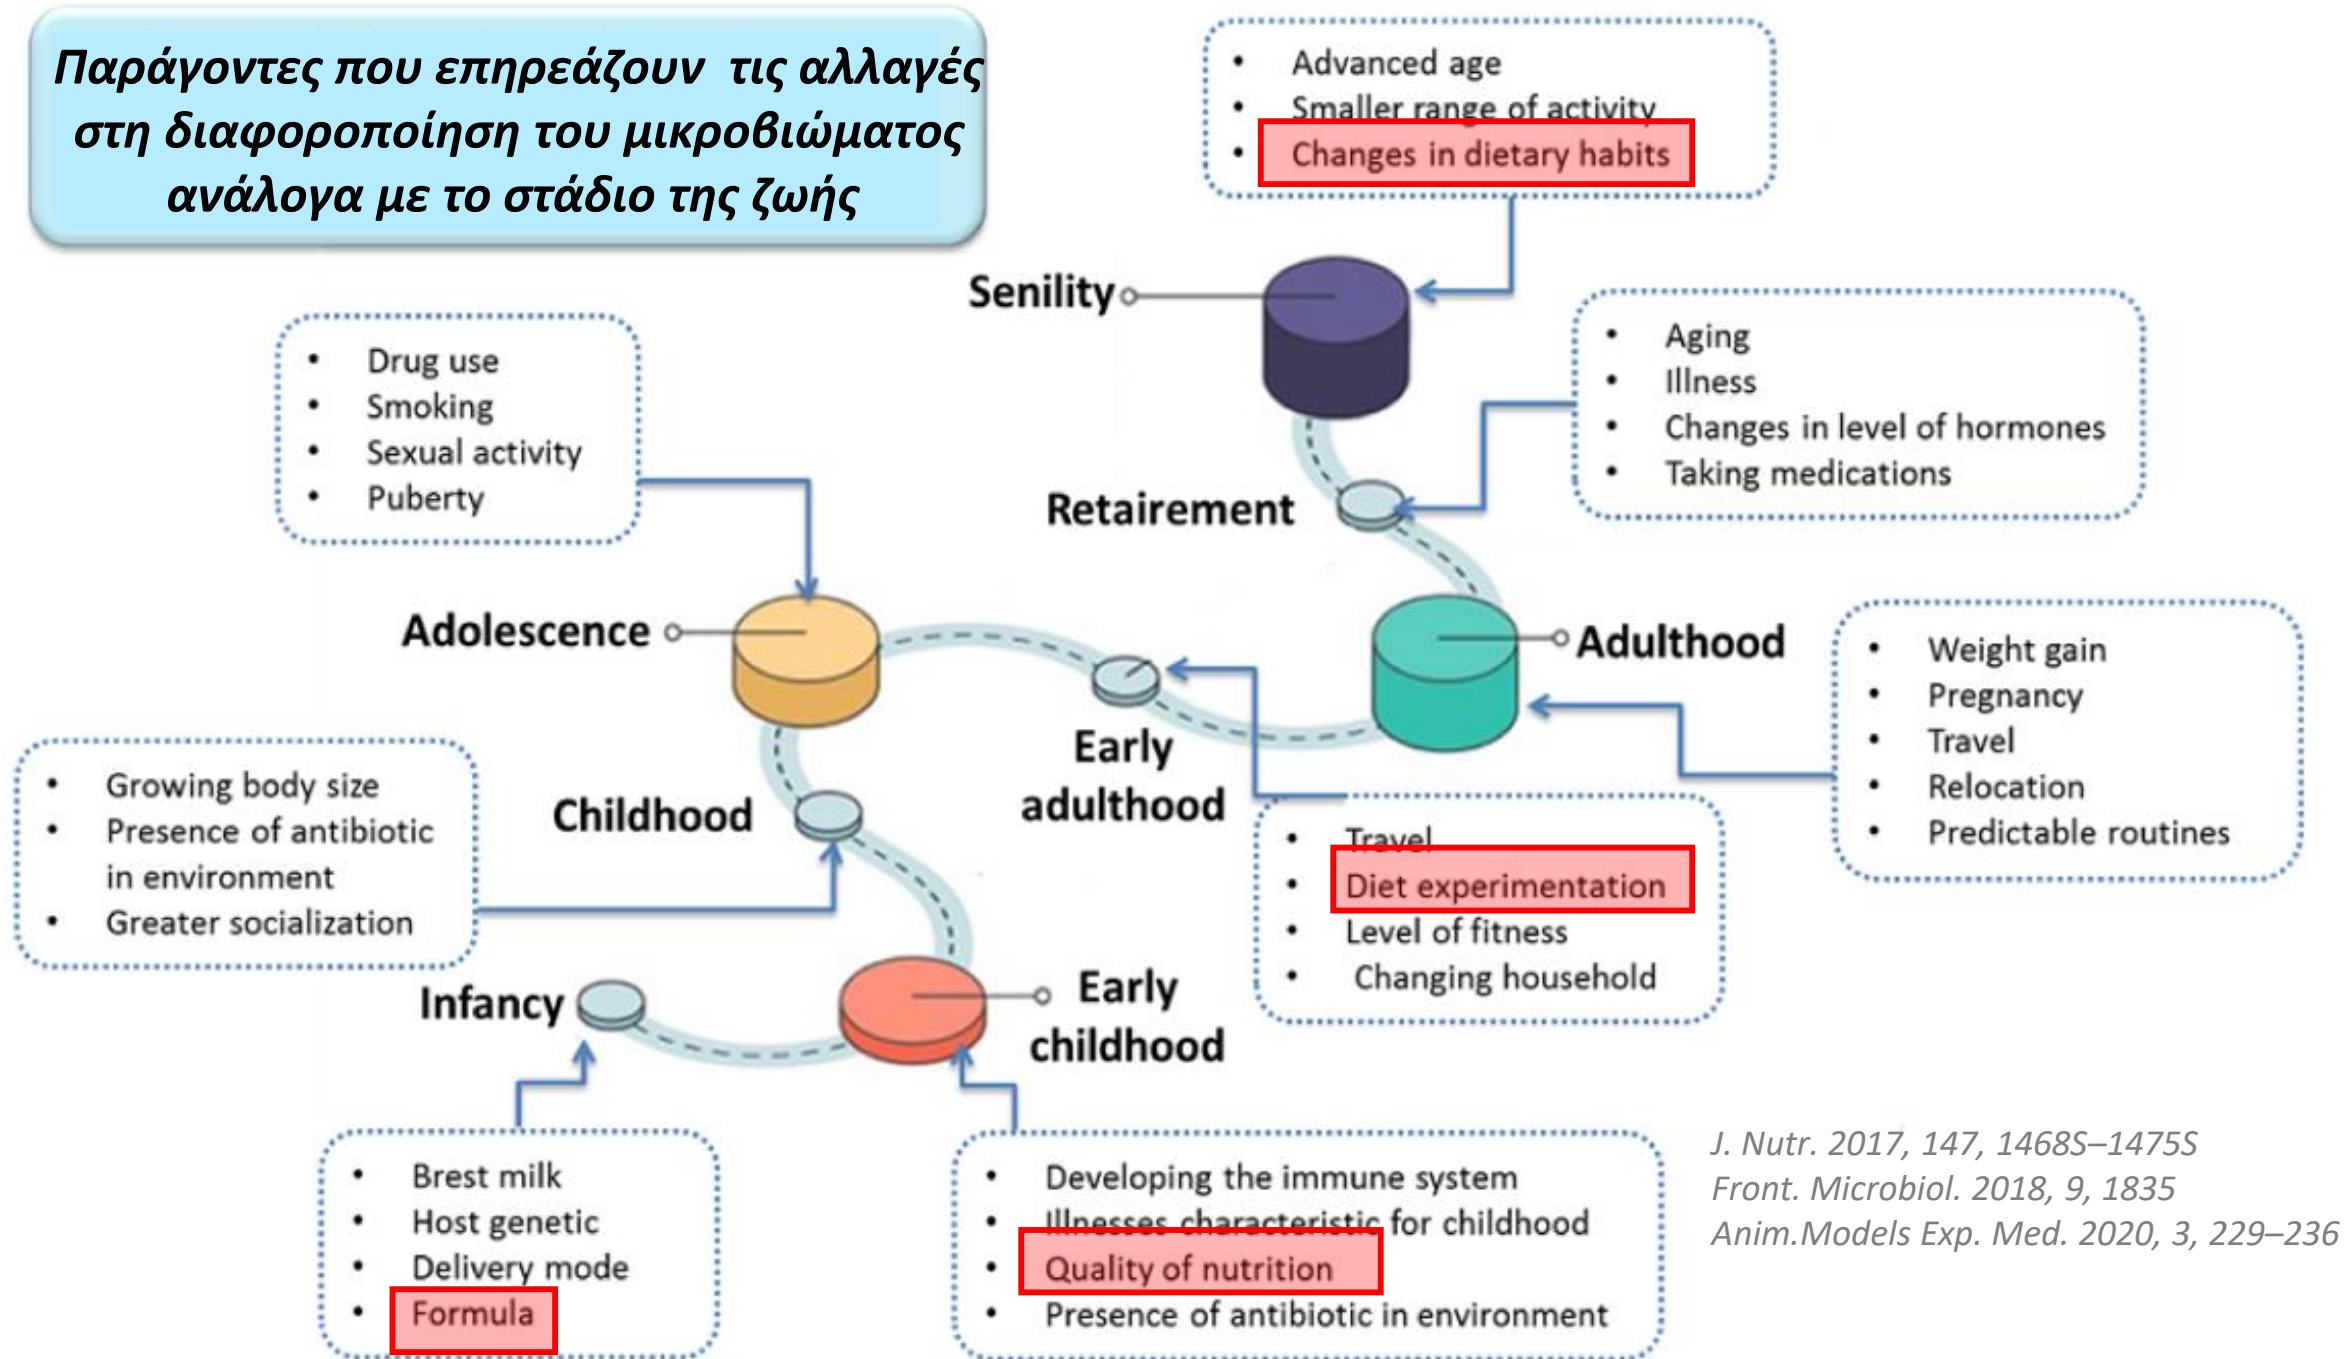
Παράγοντες που επηρεάζουν τις αλλαγές στη διαφοροποίηση του μικροβιώματος ανάλογα με το στάδιο της ζωής

- Advanced age
- Smaller range of activity
- Changes in dietary habits

Senility

- Drug use
- Smoking
- Sexual activity
- Puberty

- Aging
- Illness
- Changes in level of hormones
- Taking medications

Retairement

Adolescence

Adulthood

- Weight gain
- Pregnancy
- Travel
- Relocation
- Predictable routines

Early adulthood

- Growing body size
- Presence of antibiotic in environment
- Greater socialization

Childhood

- Travel
- Diet experimentation
- Level of fitness
- Changing household

Infancy

Early childhood

- Brest milk
- Host genetic
- Delivery mode
- Formula

- Developing the immune system
- Illnesses characteristic for childhood
- Quality of nutrition
- Presence of antibiotic in environment

J. Nutr. 2017, 147, 1468S–1475S
Front. Microbiol. 2018, 9, 1835
Anim.Models Exp. Med. 2020, 3, 229–236